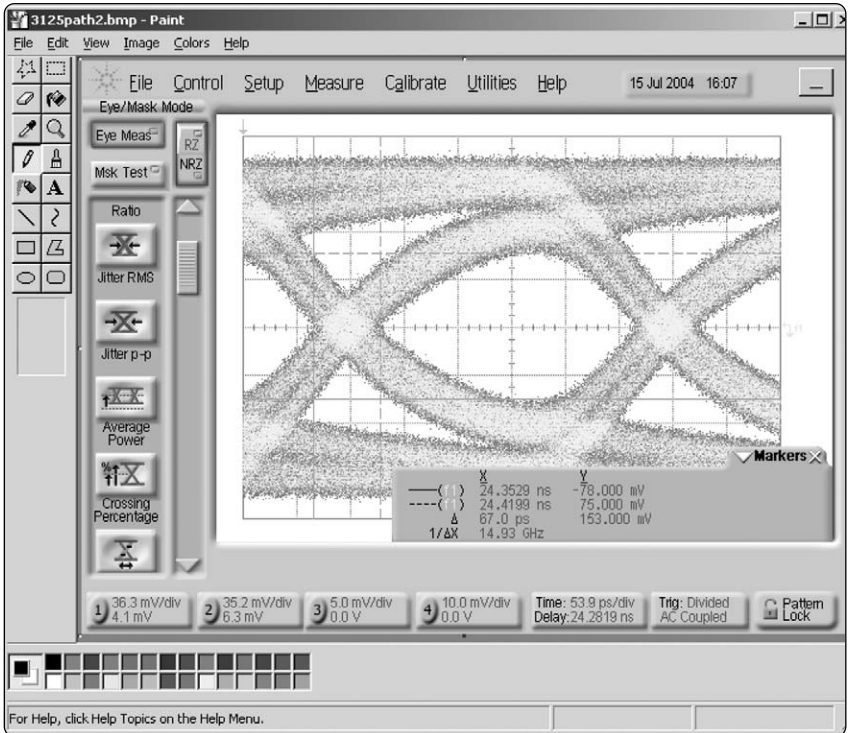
3125path2.bmp - Paint

File Edit View Image Colors Help

File Control Setup Measure Calibrate Utilities Help 15 Jul 2004 16:07

Eye/Mask Mode

Eye Meas

RZ NRZ

Msk Test

Ratio

Jitter RMS

Jitter p-p

Average Power

Crossing Percentage

Markers

| | X | Y |
|---|---|---|
| ——(1) | 24.3529 ns | -78.000 mV |
| ----(1) | 24.4199 ns | 75.000 mV |
| Δ | 67.0 ps | 153.000 mV |
| 1/ΔX | 14.93 GHz | |

1 36.3 mV/div 4.1 mV

2 35.2 mV/div 6.3 mV

3 5.0 mV/div 0.0 V

4 10.0 mV/div 0.0 V

Time: 53.9 ps/div Delay: 24.2819 ns

Trig: Divided AC Coupled

Pattern Lock

For Help, click Help Topics on the Help Menu.